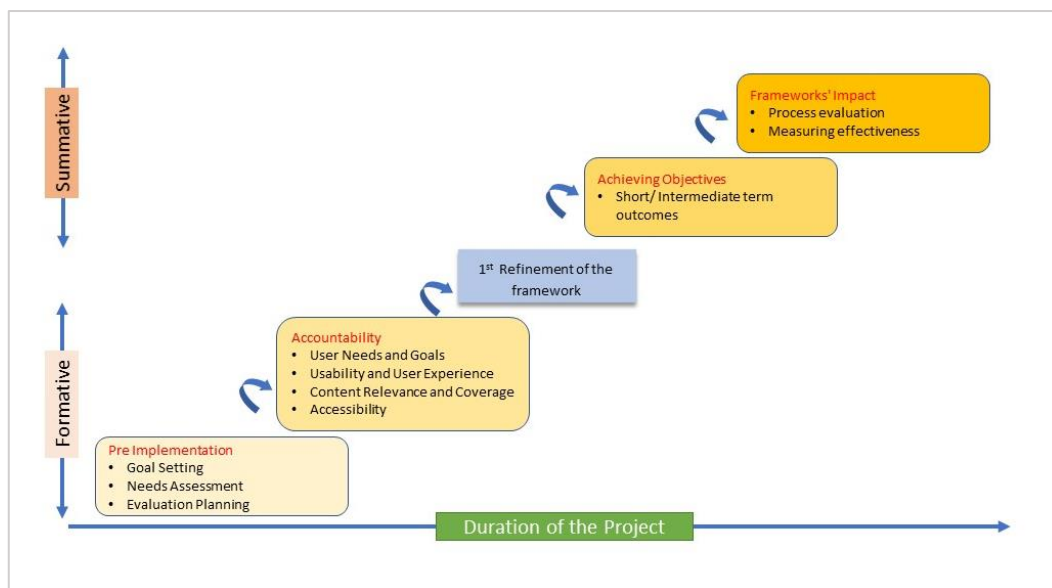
Summative

Formative

Frameworks' Impact
• Process evaluation
• Measuring effectiveness

Achieving Objectives
• Short/ Intermediate term outcomes

1$^{st}$ Refinement of the framework

Accountability
• User Needs and Goals
• Usability and User Experience
• Content Relevance and Coverage
• Accessibility

Pre Implementation
• Goal Setting
• Needs Assessment
• Evaluation Planning

Duration of the Project